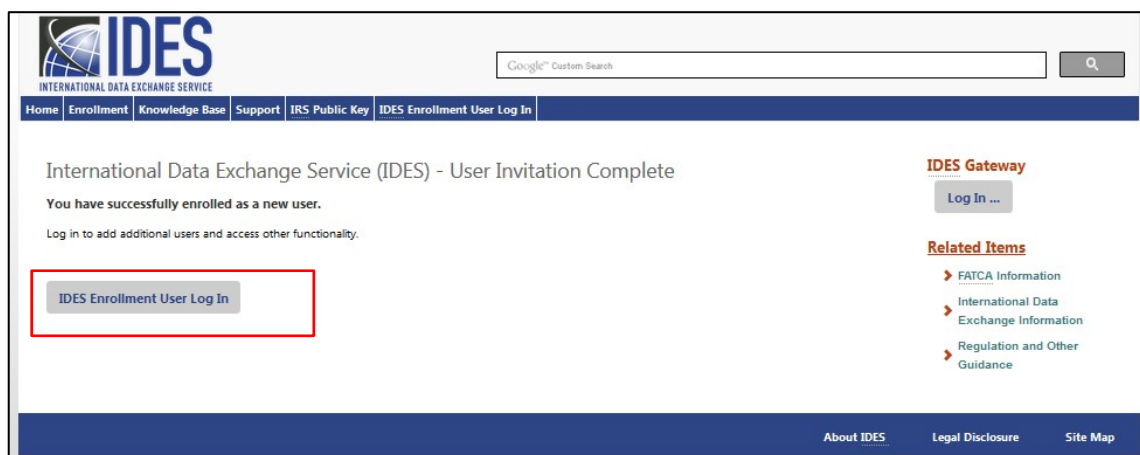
IDES
INTERNATIONAL DATA EXCHANGE SERVICE

Google™ Custom Search

Home | Enrollment | Knowledge Base | Support | IRS Public Key | IDES Enrollment User Log In

International Data Exchange Service (IDES) - User Invitation Complete

You have successfully enrolled as a new user.

Log in to add additional users and access other functionality.

IDES Enrollment User Log In

IDES Gateway

Log In ...

Related Items

FATCA Information

International Data Exchange Information

Regulation and Other Guidance

About IDES

Legal Disclosure

Site Map